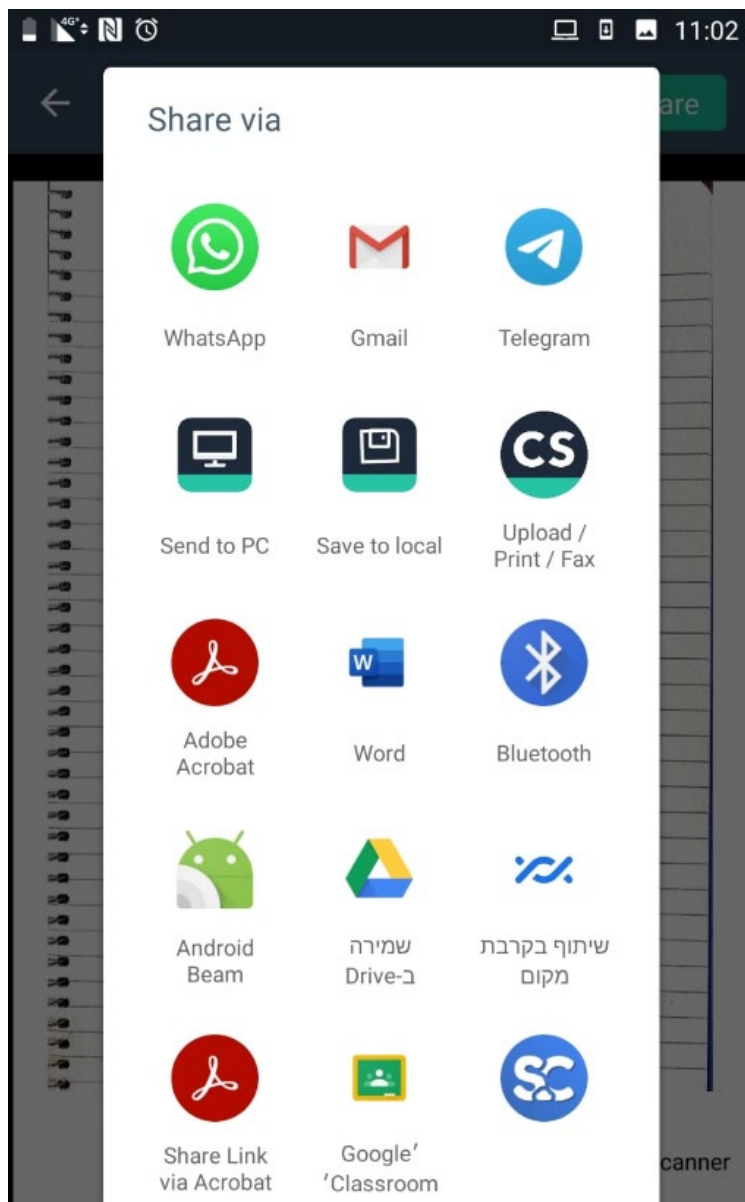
4G N 11:02

are

Share via

WhatsApp

Gmail

Telegram

Send to PC

Save to local

CS

Upload / Print / Fax

Adobe Acrobat

W

Word

Bluetooth

Android Beam

שמירה ב-Drive

שיתוף בקרבת מקום

Share Link via Acrobat

Google' 'Classroom

SC

canner